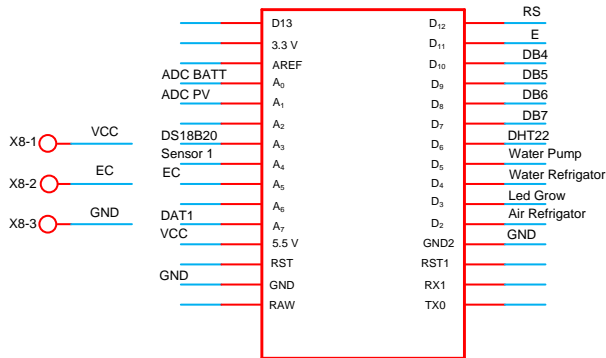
X8-1 VCC
X8-2 EC
X8-3 GND

ADC BATT
ADC PV
DS18B20
Sensor 1
EC
DAT1
VCC
GND

D13
3.3 V
AREF
$A_0$
$A_1$
$A_2$
$A_3$
$A_4$
$A_5$
$A_6$
$A_7$
5.5 V
RST
GND
RAW

$D_{12}$
$D_{11}$
$D_{10}$
$D_9$
$D_8$
$D_7$
$D_6$
$D_5$
$D_4$
$D_3$
$D_2$
GND2
RST1
RX1
TX0

RS
E
DB4
DB5
DB6
DB7
DHT22
Water Pump
Water Refrigator
Led Grow
Air Refrigator
GND